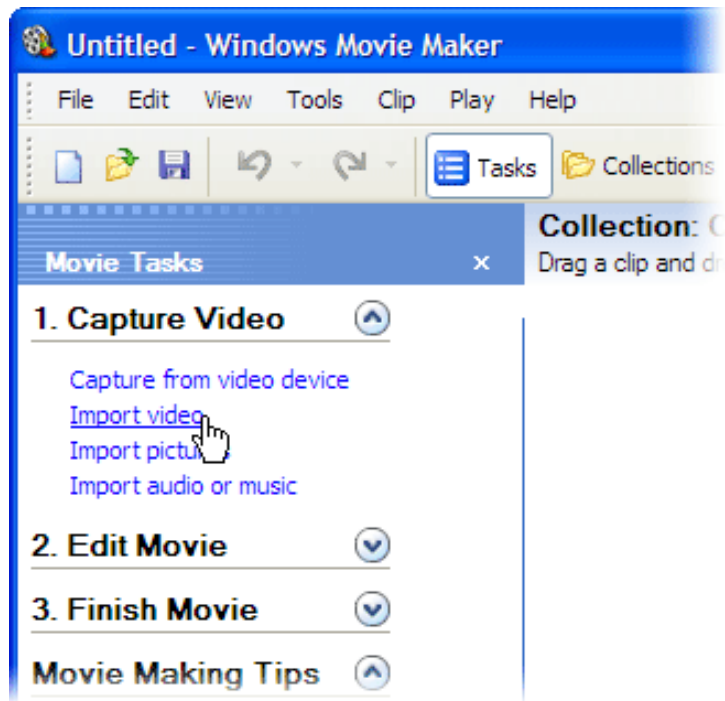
Untitled - Windows Movie Maker

File Edit View Tools Clip Play Help

Tasks Collections

Movie Tasks ×

Collection: C
Drag a clip and dr

1. Capture Video

Capture from video device
Import video
Import pictu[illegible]
Import audio or music

2. Edit Movie

3. Finish Movie

Movie Making Tips